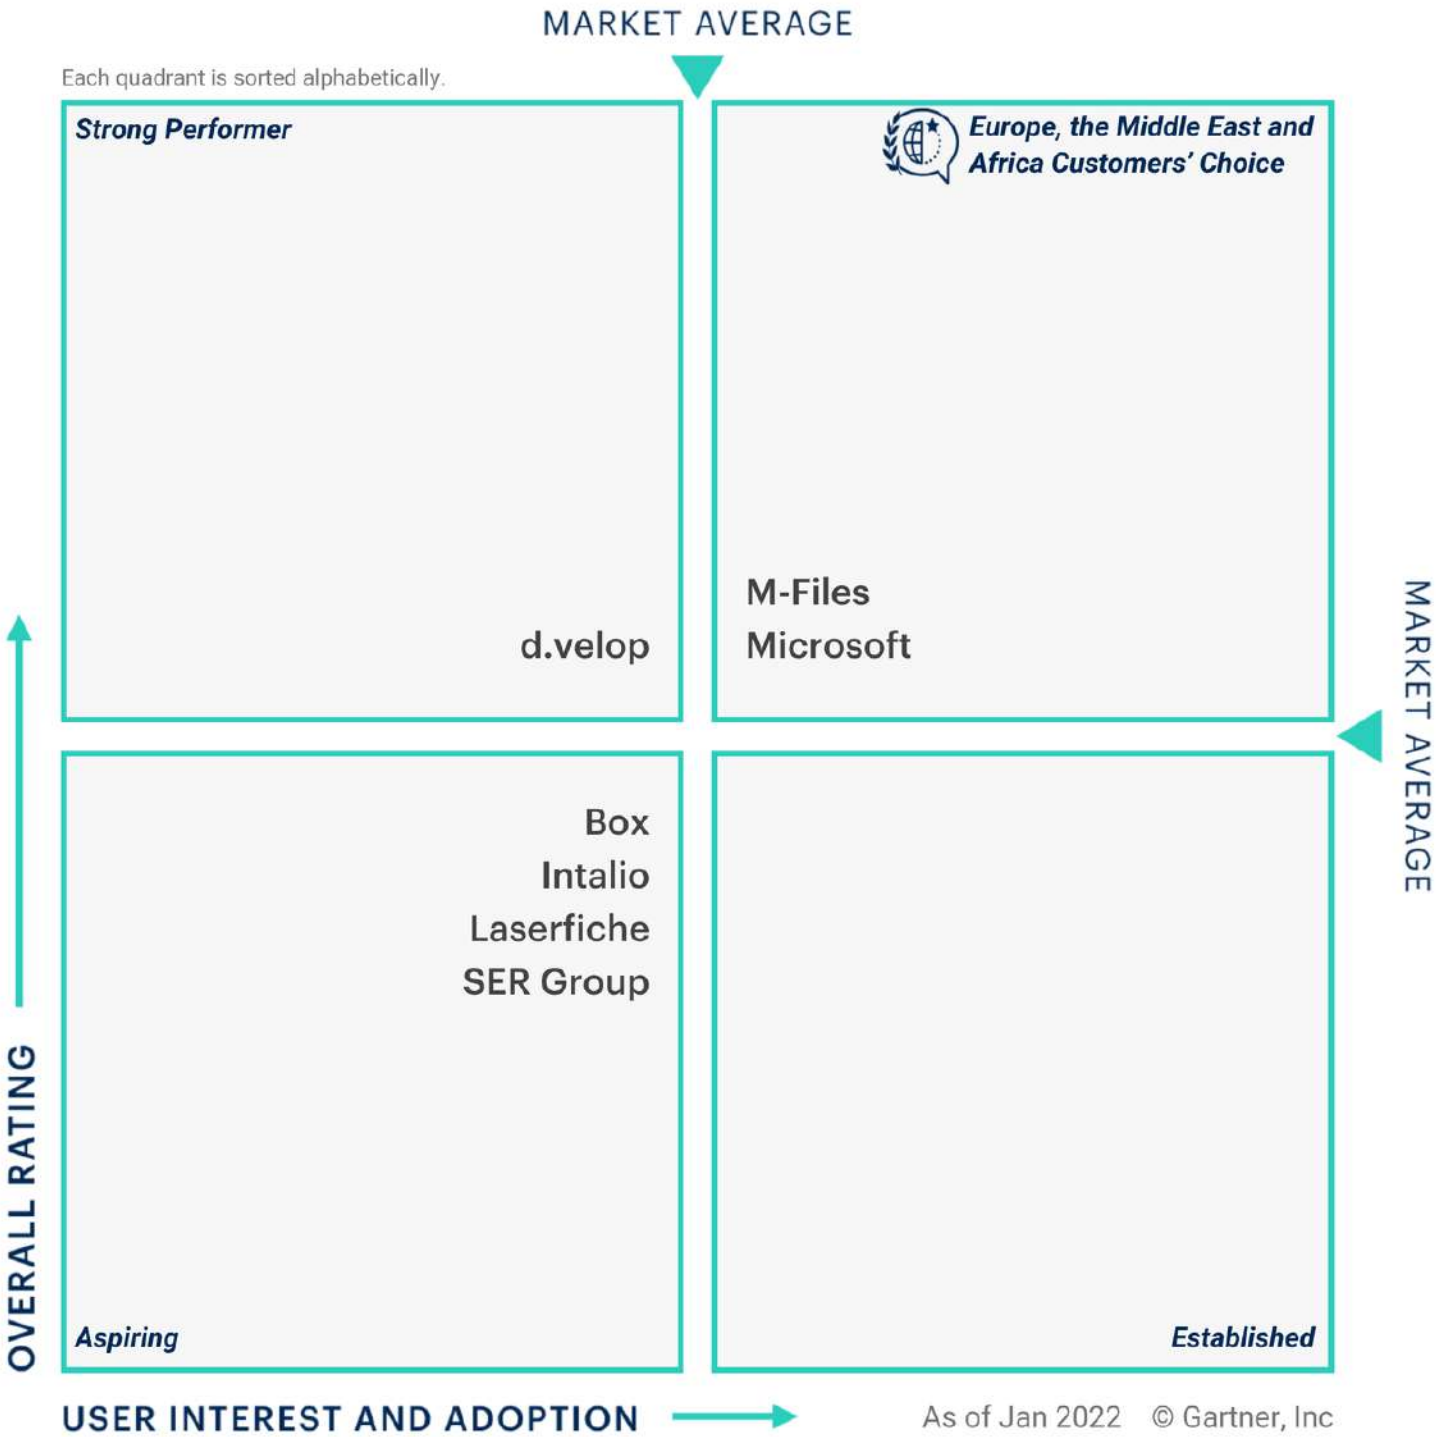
MARKET AVERAGE

Each quadrant is sorted alphabetically.

Strong Performer

d.velop

Europe, the Middle East and Africa Customers' Choice

M-Files
Microsoft

MARKET AVERAGE

Box
Intalio
Laserfiche
SER Group

Aspiring

Established

OVERALL RATING

USER INTEREST AND ADOPTION

As of Jan 2022 © Gartner, Inc